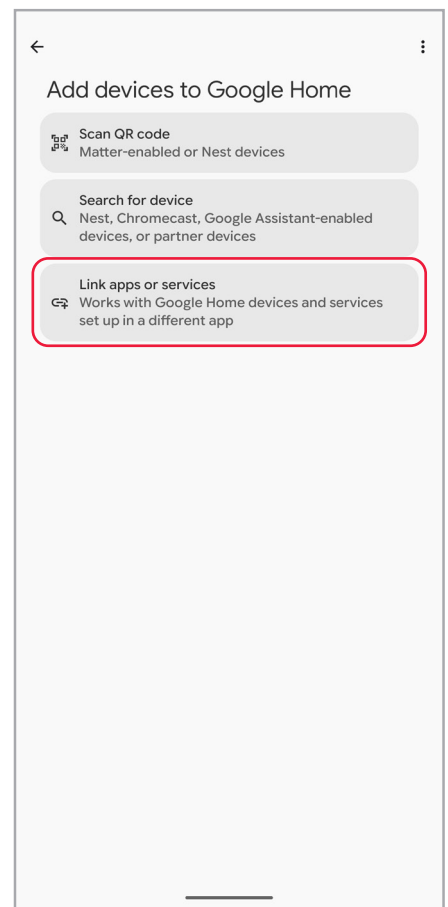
Add devices to Google Home

Scan QR code
Matter-enabled or Nest devices

Search for device
Nest, Chromecast, Google Assistant-enabled devices, or partner devices

Link apps or services
Works with Google Home devices and services set up in a different app